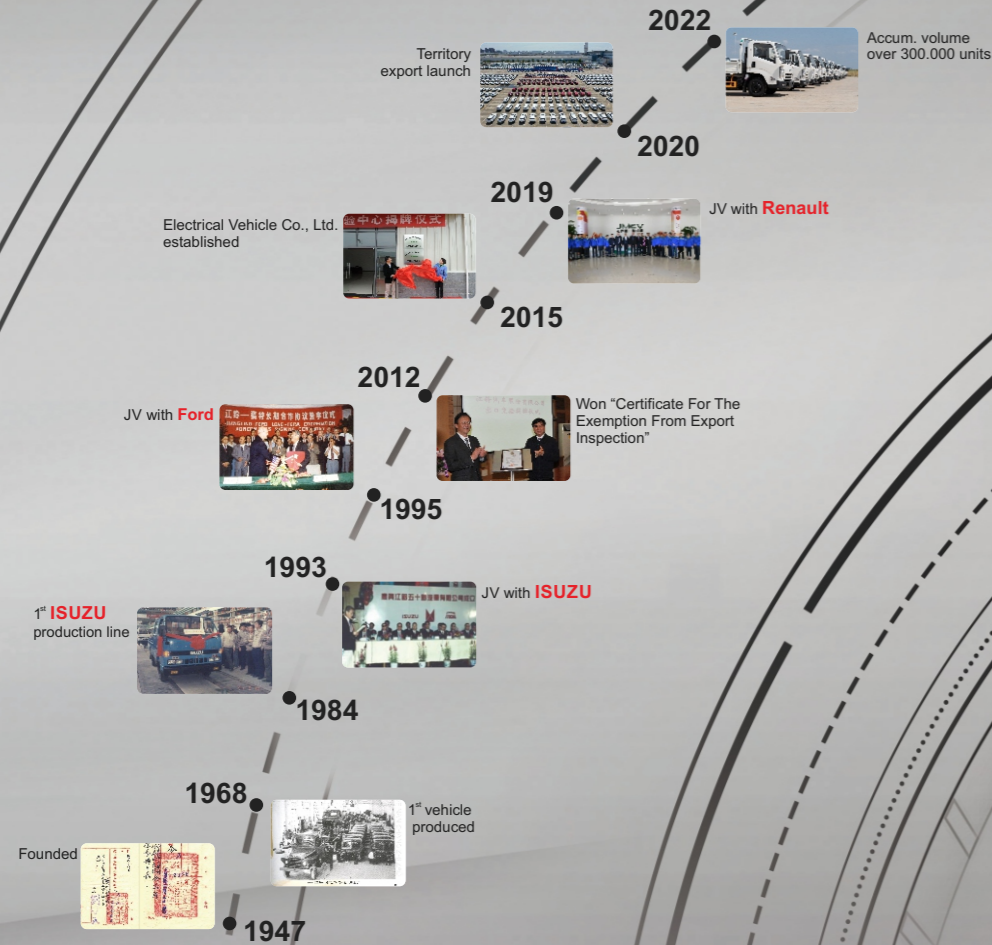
2022

Territory export launch

Accum. volume over 300.000 units

2020

2019

JV with Renault

Electrical Vehicle Co., Ltd. established

2015

2012

JV with Ford

Won "Certificate For The Exemption From Export Inspection"

1995

1993

JV with ISUZU

1$^{st}$ ISUZU production line

1984

1968

1$^{st}$ vehicle produced

Founded

1947